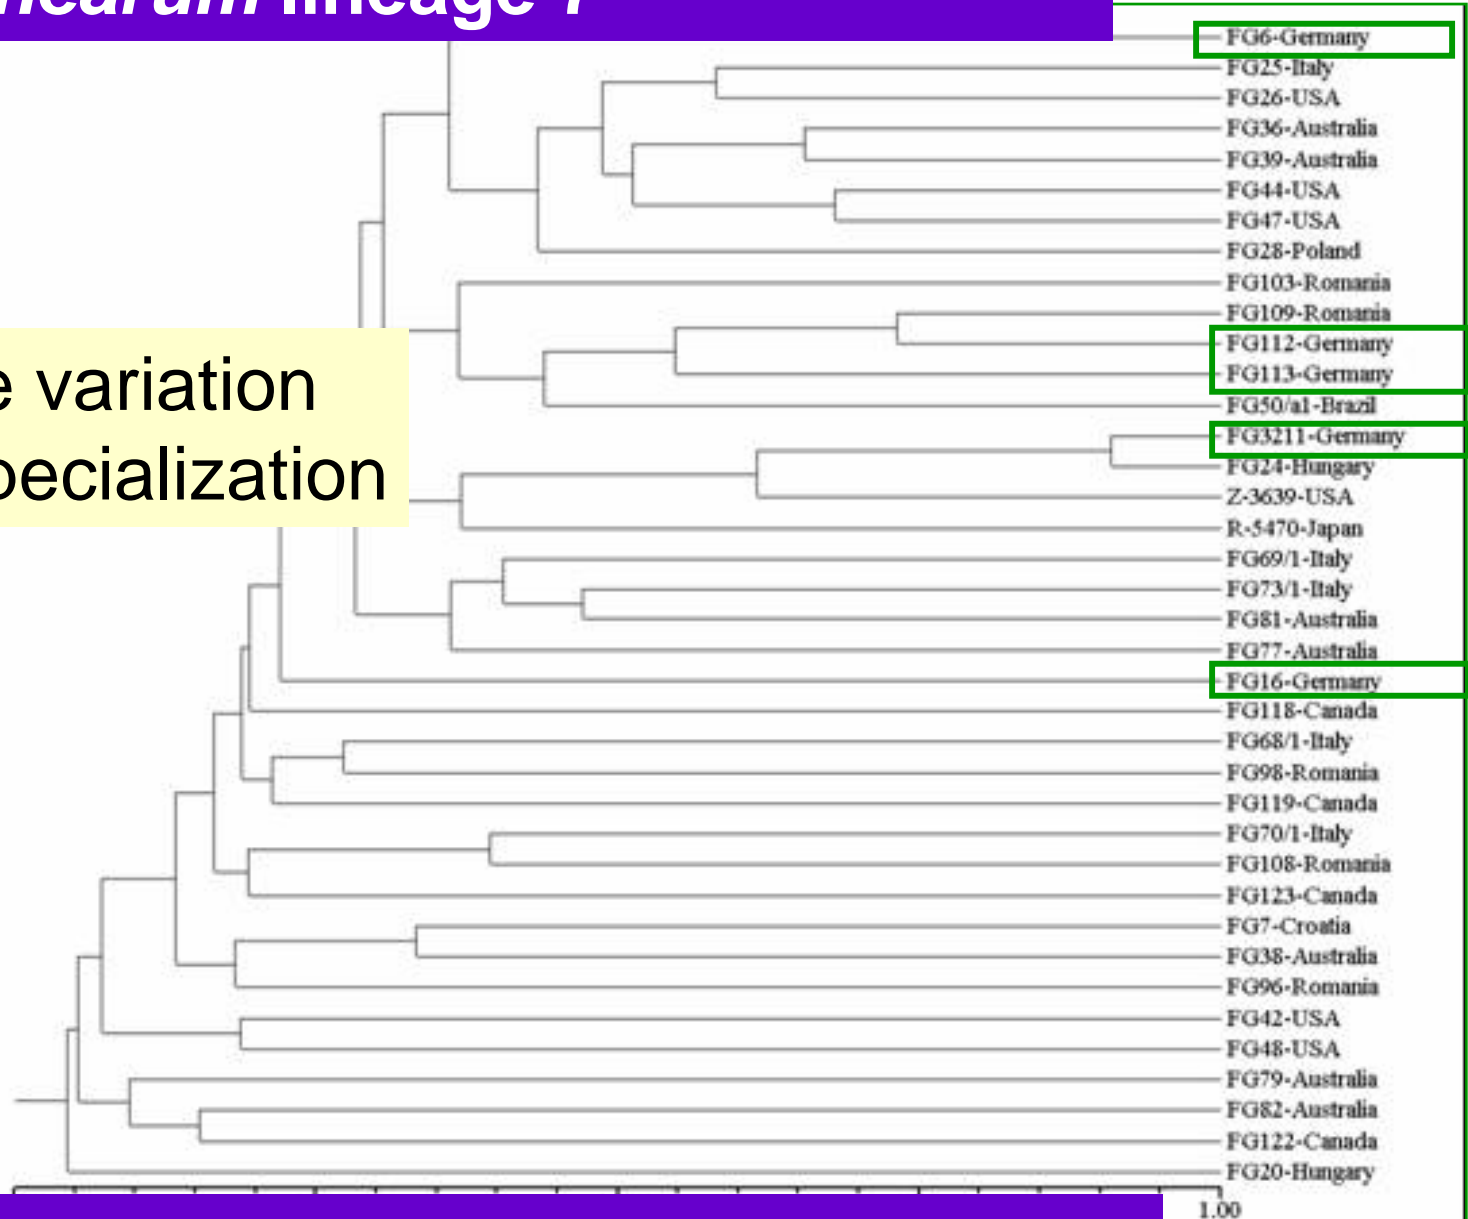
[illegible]inearum lineage 7

e variation
pecialization

FG6-Germany
FG25-Italy
FG26-USA
FG36-Australia
FG39-Australia
FG44-USA
FG47-USA
FG28-Poland
FG103-Romania
FG109-Romania
FG112-Germany
FG113-Germany
FG50/a1-Brazil
FG3211-Germany
FG24-Hungary
Z-3639-USA
R-5470-Japan
FG69/1-Italy
FG73/1-Italy
FG81-Australia
FG77-Australia
FG16-Germany
FG118-Canada
FG68/1-Italy
FG98-Romania
FG119-Canada
FG70/1-Italy
FG108-Romania
FG123-Canada
FG7-Croatia
FG38-Australia
FG96-Romania
FG42-USA
FG48-USA
FG79-Australia
FG82-Australia
FG122-Canada
FG20-Hungary
1.00